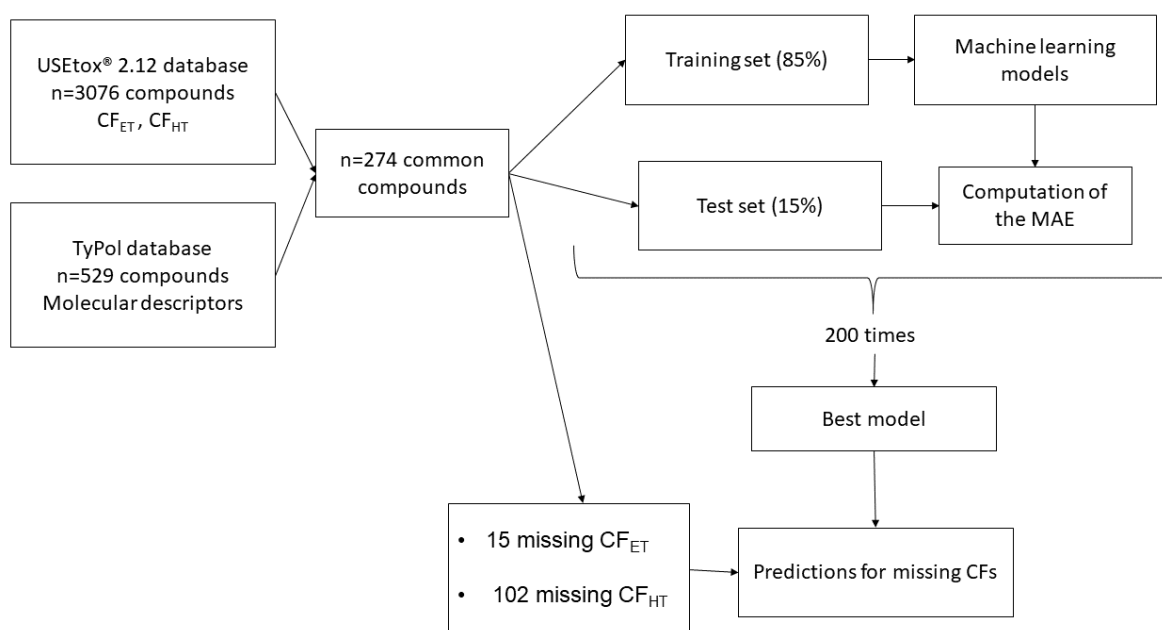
USEtox® 2.12 database
n=3076 compounds
$CF_{ET}$, $CF_{HT}$

TyPol database
n=529 compounds
Molecular descriptors

n=274 common compounds

Training set (85%)

Machine learning models

Test set (15%)

Computation of the MAE

200 times

Best model

• 15 missing $CF_{ET}$
• 102 missing $CF_{HT}$

Predictions for missing CFs